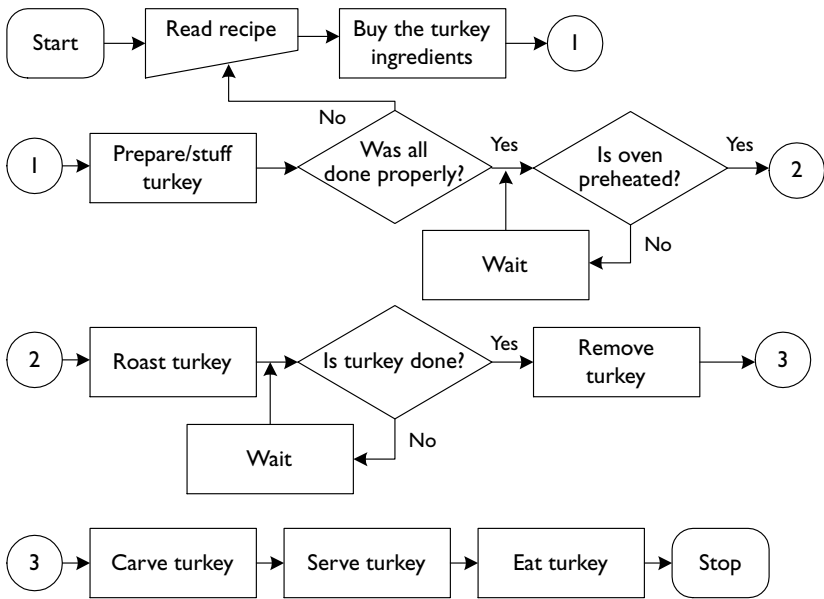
Start

Read recipe

Buy the turkey ingredients

1

No

1

Prepare/stuff turkey

Was all done properly?

Yes

Is oven preheated?

Yes

2

No

Wait

2

Roast turkey

Is turkey done?

Yes

Remove turkey

3

No

Wait

3

Carve turkey

Serve turkey

Eat turkey

Stop